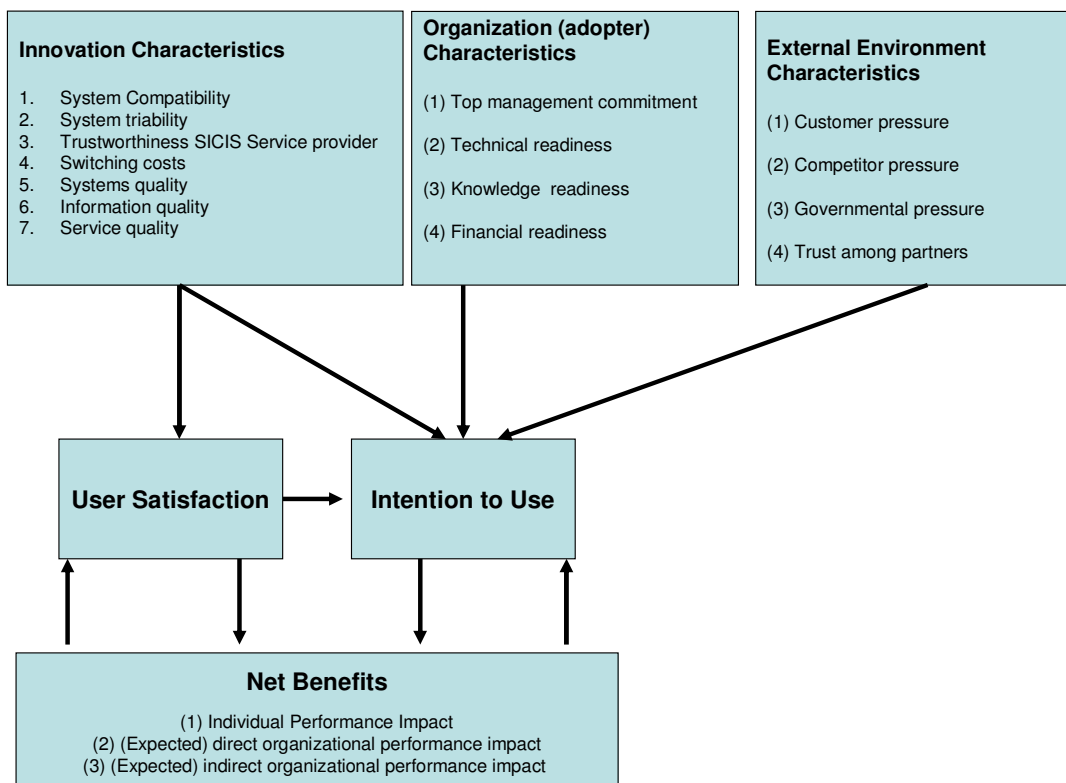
Innovation Characteristics

1. System Compatibility
2. System triability
3. Trustworthiness SICIS Service provider
4. Switching costs
5. Systems quality
6. Information quality
7. Service quality

Organization (adopter) Characteristics

(1) Top management commitment

(2) Technical readiness

(3) Knowledge readiness

(4) Financial readiness

External Environment Characteristics

(1) Customer pressure

(2) Competitor pressure

(3) Governmental pressure

(4) Trust among partners

User Satisfaction

Intention to Use

Net Benefits

(1) Individual Performance Impact
(2) (Expected) direct organizational performance impact
(3) (Expected) indirect organizational performance impact